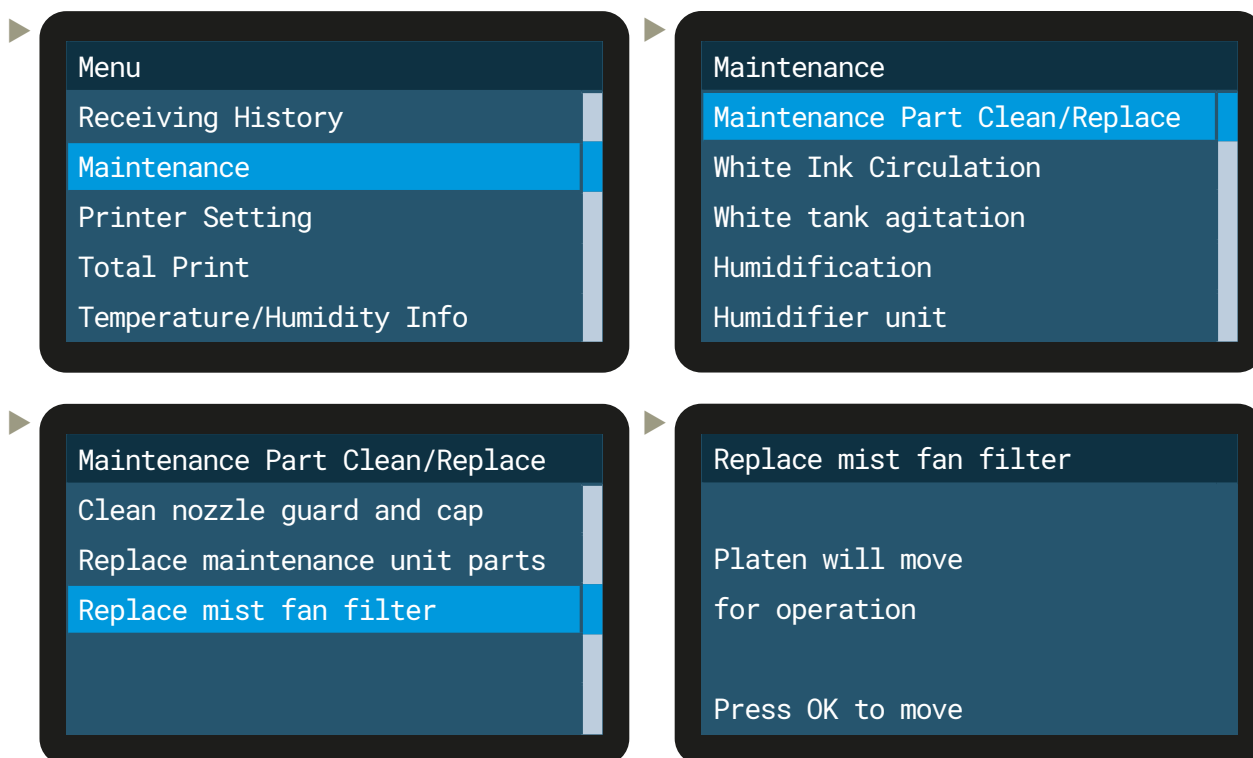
Menu
Receiving History
Maintenance
Printer Setting
Total Print
Temperature/Humidity Info

Maintenance
Maintenance Part Clean/Replace
White Ink Circulation
White tank agitation
Humidification
Humidifier unit

Maintenance Part Clean/Replace
Clean nozzle guard and cap
Replace maintenance unit parts
Replace mist fan filter

Replace mist fan filter

Platen will move
for operation

Press OK to move